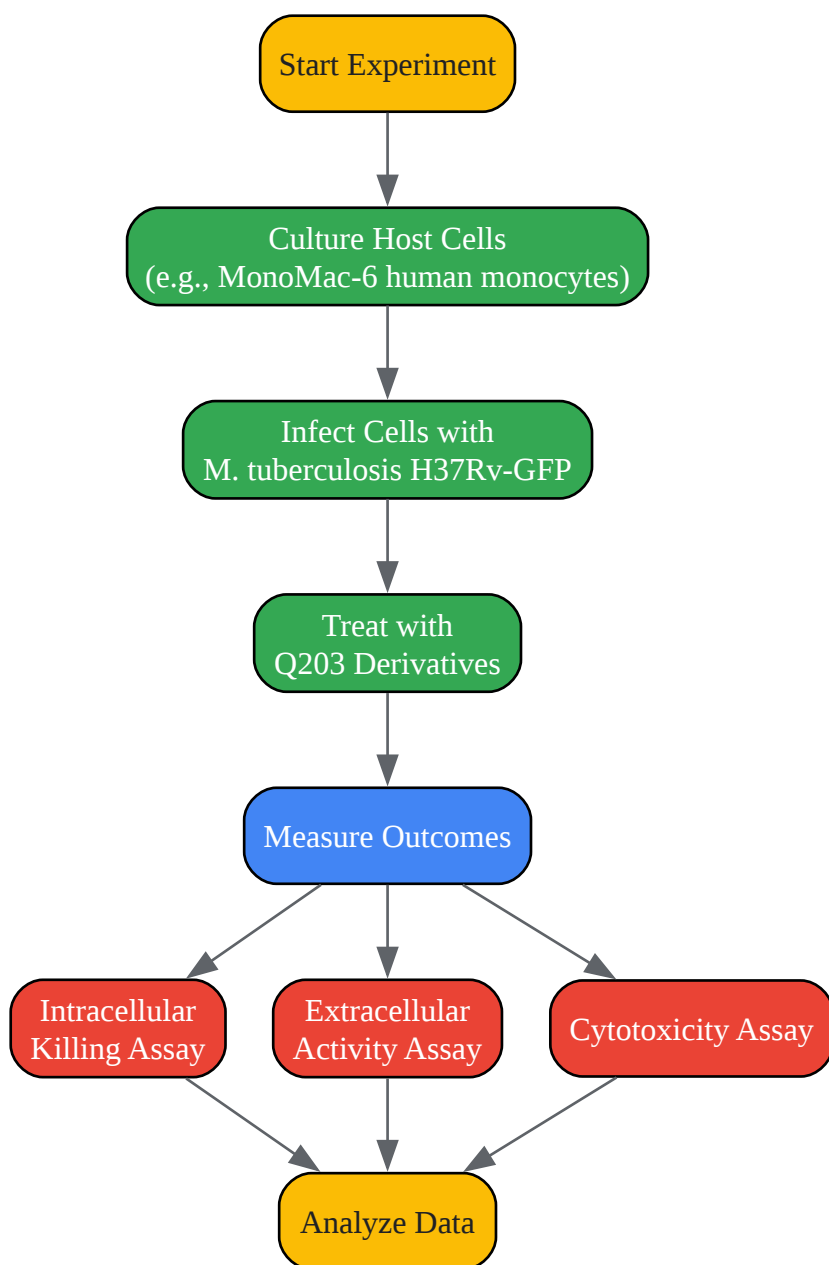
Start Experiment

Culture Host Cells
(e.g., MonoMac-6 human monocytes)

Infect Cells with
M. tuberculosis H37Rv-GFP

Treat with
Q203 Derivatives

Measure Outcomes

Intracellular
Killing Assay

Extracellular
Activity Assay

Cytotoxicity Assay

Analyze Data